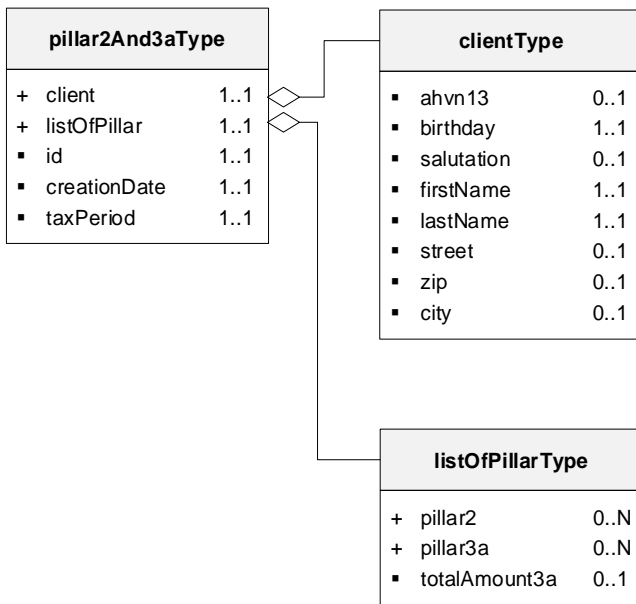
pillar2And3aType

+ client 1..1
+ listOfPillar 1..1
▪ id 1..1
▪ creationDate 1..1
▪ taxPeriod 1..1

clientType

▪ ahvn13 0..1
▪ birthday 1..1
▪ salutation 0..1
▪ firstName 1..1
▪ lastName 1..1
▪ street 0..1
▪ zip 0..1
▪ city 0..1

listOfPillarType

+ pillar2 0..N
+ pillar3a 0..N
▪ totalAmount3a 0..1